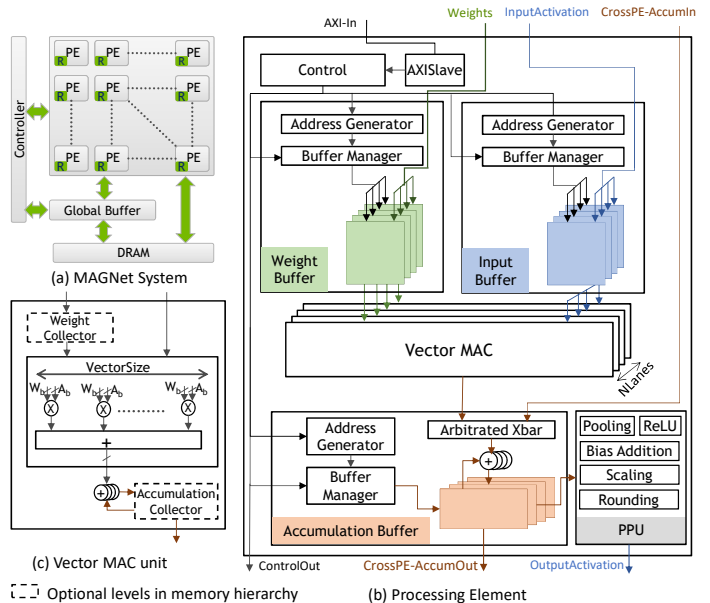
Controller

PE R PE R PE R
PE R PE R PE R
PE R PE R PE R

Global Buffer

DRAM

(a) MAGNet System

Weight Collector

VectorSize

$W_b$ $A_b$ $W_b$ $A_b$ $W_b$ $A_b$

+

Accumulation Collector

(c) Vector MAC unit

Optional levels in memory hierarchy

AXI-In

Weights

InputActivation

CrossPE-AccumIn

Control

AXISlave

Address Generator

Buffer Manager

Weight Buffer

Address Generator

Buffer Manager

Input Buffer

Vector MAC

NLanes

Address Generator

Buffer Manager

Arbitrated Xbar

Accumulation Buffer

Pooling

ReLU

Bias Addition

Scaling

Rounding

PPU

ControlOut

CrossPE-AccumOut

OutputActivation

(b) Processing Element